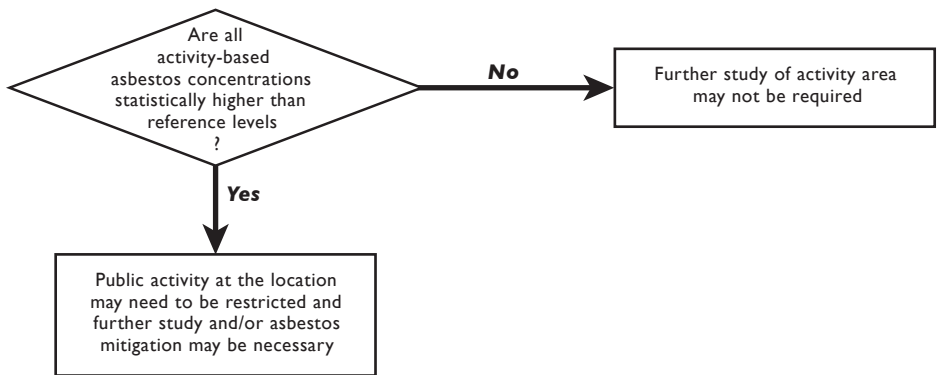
Are all activity-based asbestos concentrations statistically higher than reference levels ?

No

Further study of activity area may not be required

Yes

Public activity at the location may need to be restricted and further study and/or asbestos mitigation may be necessary